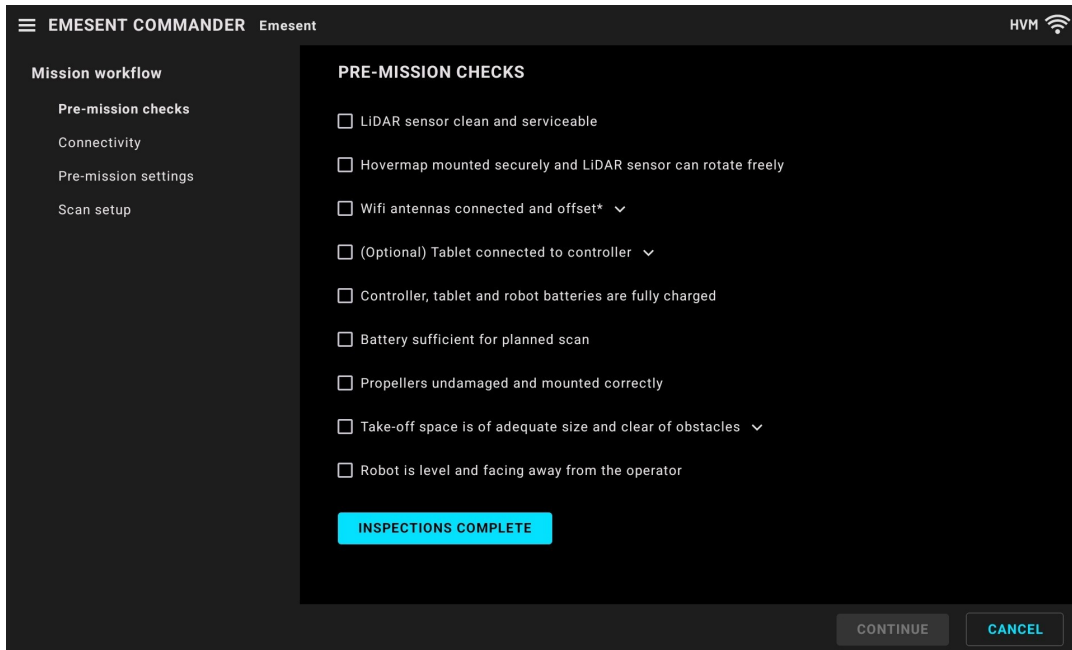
EMESENT COMMANDER Emesent

HVM

Mission workflow

Pre-mission checks

Connectivity

Pre-mission settings

Scan setup

PRE-MISSION CHECKS

LiDAR sensor clean and serviceable

Hovermap mounted securely and LiDAR sensor can rotate freely

Wifi antennas connected and offset*

(Optional) Tablet connected to controller

Controller, tablet and robot batteries are fully charged

Battery sufficient for planned scan

Propellers undamaged and mounted correctly

Take-off space is of adequate size and clear of obstacles

Robot is level and facing away from the operator

INSPECTIONS COMPLETE

CONTINUE

CANCEL